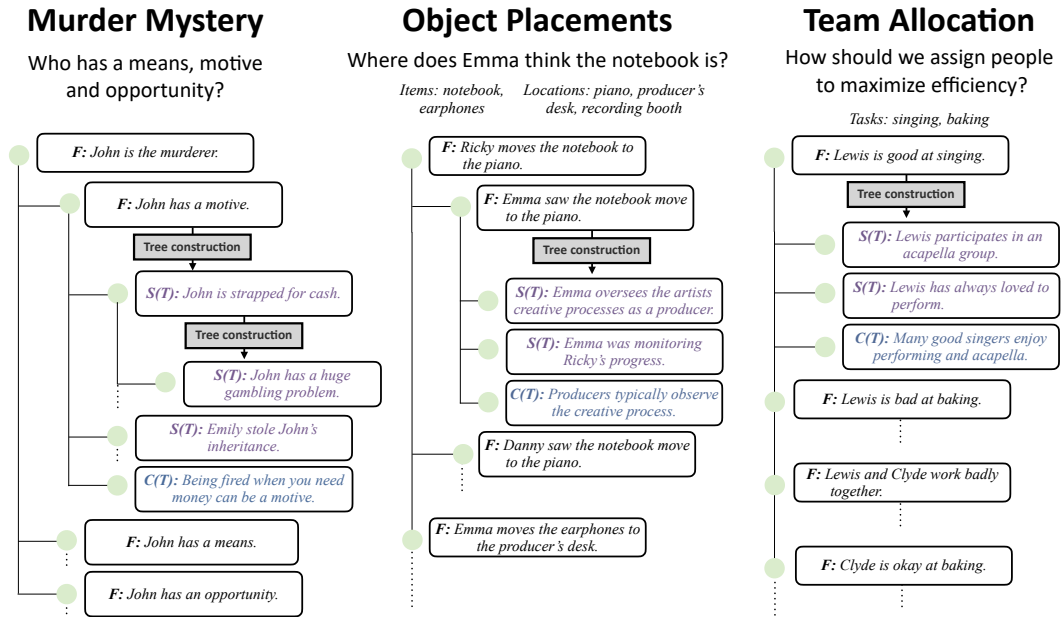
Murder Mystery

Who has a means, motive and opportunity?

F: John is the murderer.

F: John has a motive.

Tree construction

S(T): John is strapped for cash.

Tree construction

S(T): John has a huge gambling problem.

S(T): Emily stole John's inheritance.

C(T): Being fired when you need money can be a motive.

F: John has a means.

F: John has an opportunity.

Object Placements

Where does Emma think the notebook is?

Items: notebook, earphones

Locations: piano, producer's desk, recording booth

F: Ricky moves the notebook to the piano.

F: Emma saw the notebook move to the piano.

Tree construction

S(T): Emma oversees the artists creative processes as a producer.

S(T): Emma was monitoring Ricky's progress.

C(T): Producers typically observe the creative process.

F: Danny saw the notebook move to the piano.

F: Emma moves the earphones to the producer's desk.

Team Allocation

How should we assign people to maximize efficiency?

Tasks: singing, baking

F: Lewis is good at singing.

Tree construction

S(T): Lewis participates in an acapella group.

S(T): Lewis has always loved to perform.

C(T): Many good singers enjoy performing and acapella.

F: Lewis is bad at baking.

F: Lewis and Clyde work badly together.

F: Clyde is okay at baking.